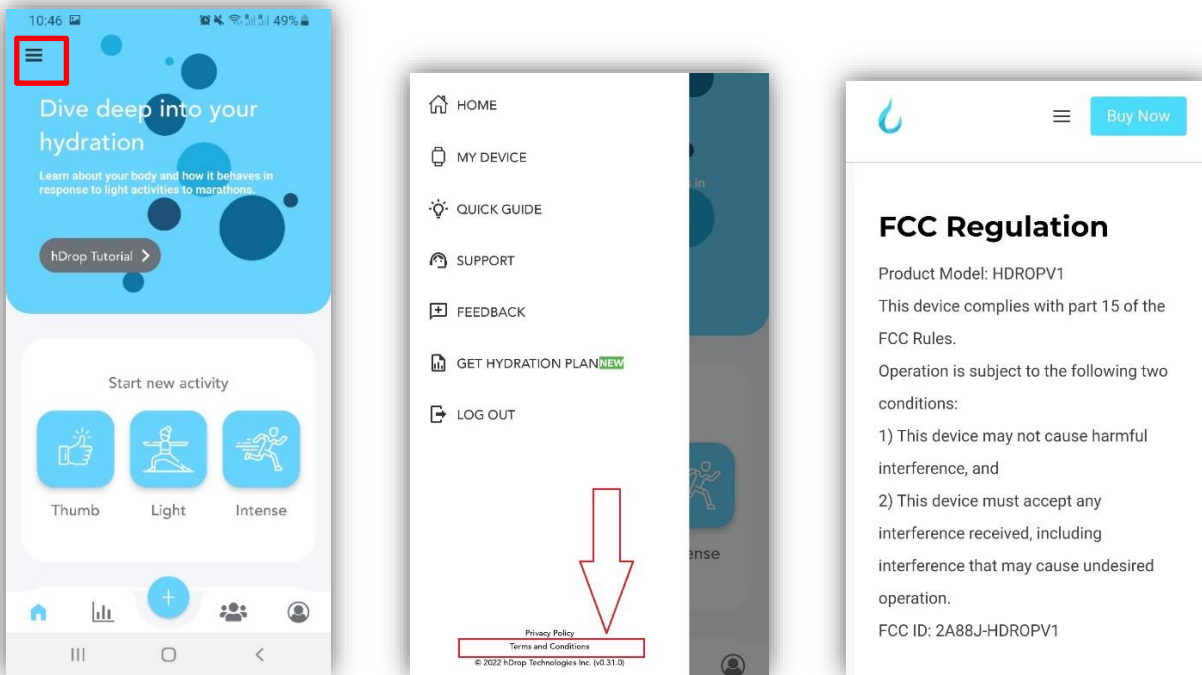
10:46 49%

Dive deep into your hydration

Learn about your body and how it behaves in response to light activities to marathons.

hDrop Tutorial

Start new activity

Thumb

Light

Intense

HOME

MY DEVICE

QUICK GUIDE

SUPPORT

FEEDBACK

GET HYDRATION PLAN NEW

LOG OUT

Privacy Policy

Terms and Conditions

© 2022 hDrop Technologies Inc. (v0.31.0)

Buy Now

FCC Regulation

Product Model: HDROPV1

This device complies with part 15 of the FCC Rules.

Operation is subject to the following two conditions:

1) This device may not cause harmful interference, and

2) This device must accept any interference received, including interference that may cause undesired operation.

FCC ID: 2A88J-HDROPV1